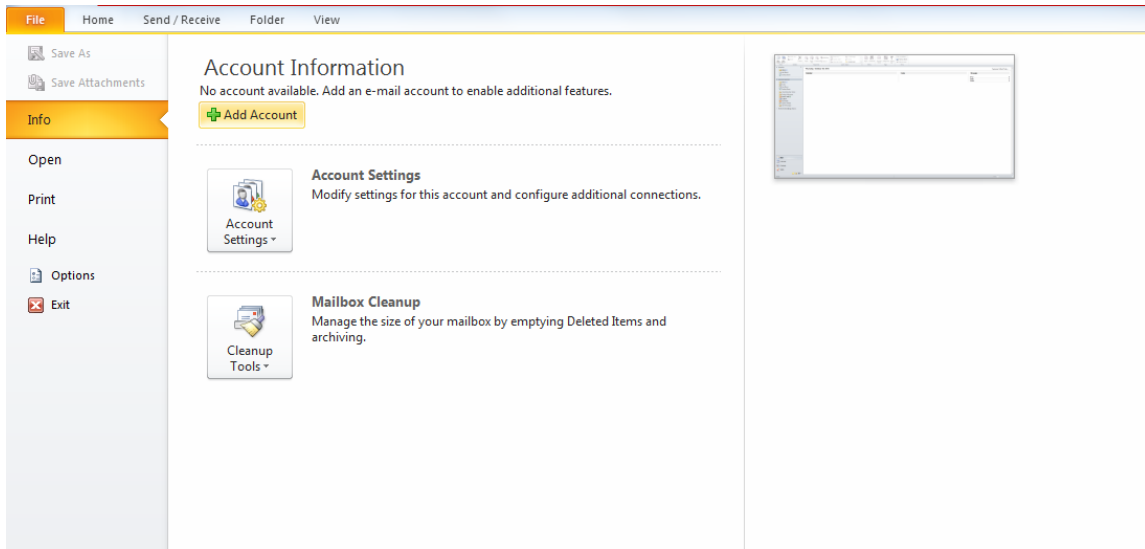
File
Home
Send / Receive
Folder
View

Save As
Save Attachments
Info
Open
Print
Help
Options
Exit

Account Information
No account available. Add an e-mail account to enable additional features.
Add Account

Account Settings
Account Settings
Modify settings for this account and configure additional connections.

Cleanup Tools
Mailbox Cleanup
Manage the size of your mailbox by emptying Deleted Items and archiving.